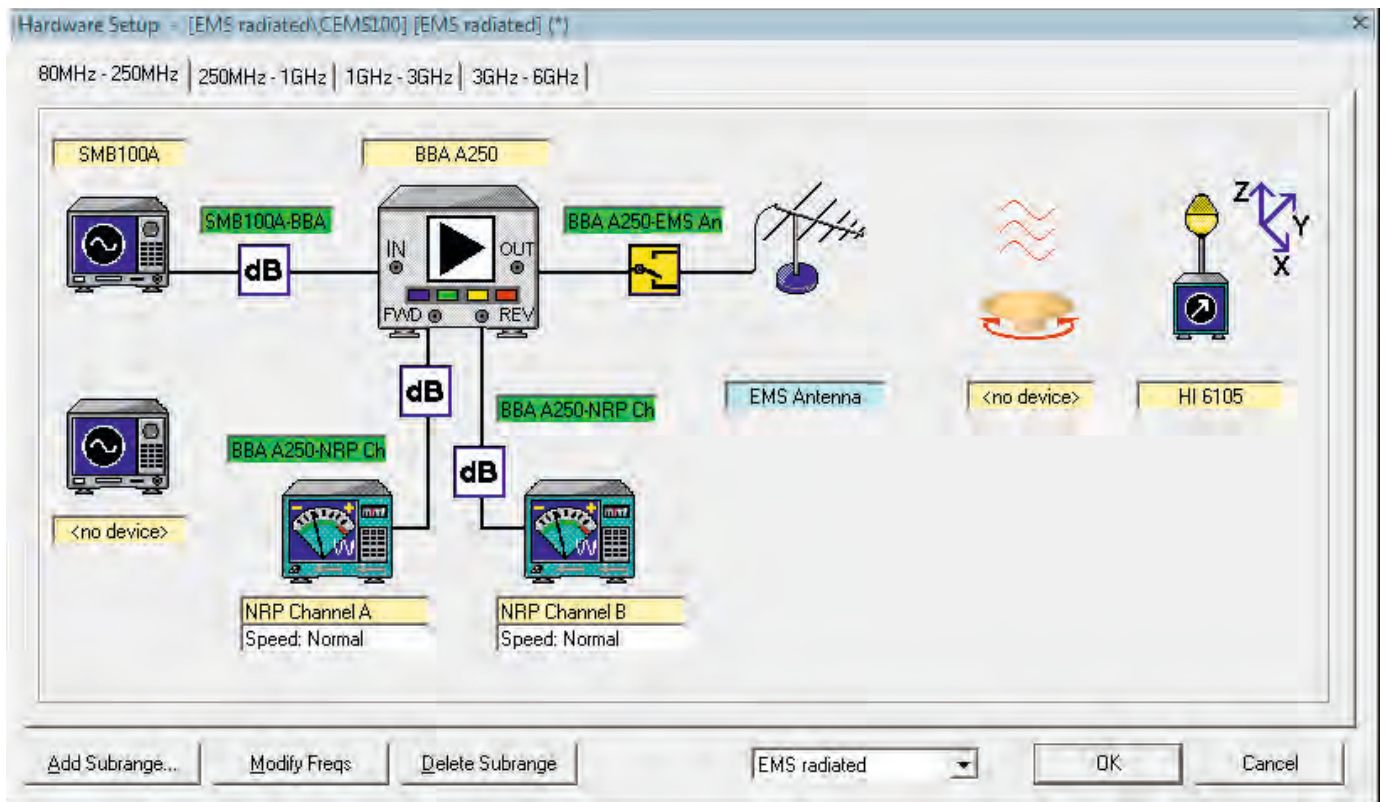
Hardware Setup - [EMS radiated\CEMS100] [EMS radiated] (*)

80MHz - 250MHz | 250MHz - 1GHz | 1GHz - 3GHz | 3GHz - 6GHz

SMB100A

BBA A250

SMB100A-BBA

dB

IN

OUT

FWD

REV

BBA A250-EMS An

Z

Y

X

dB

BBA A250-NRP Ch

EMS Antenna

<no device>

HI 6105

BBA A250-NRP Ch

dB

<no device>

NRP Channel A
Speed: Normal

NRP Channel B
Speed: Normal

Add Subrange...

Modify Freqs

Delete Subrange

EMS radiated

OK

Cancel